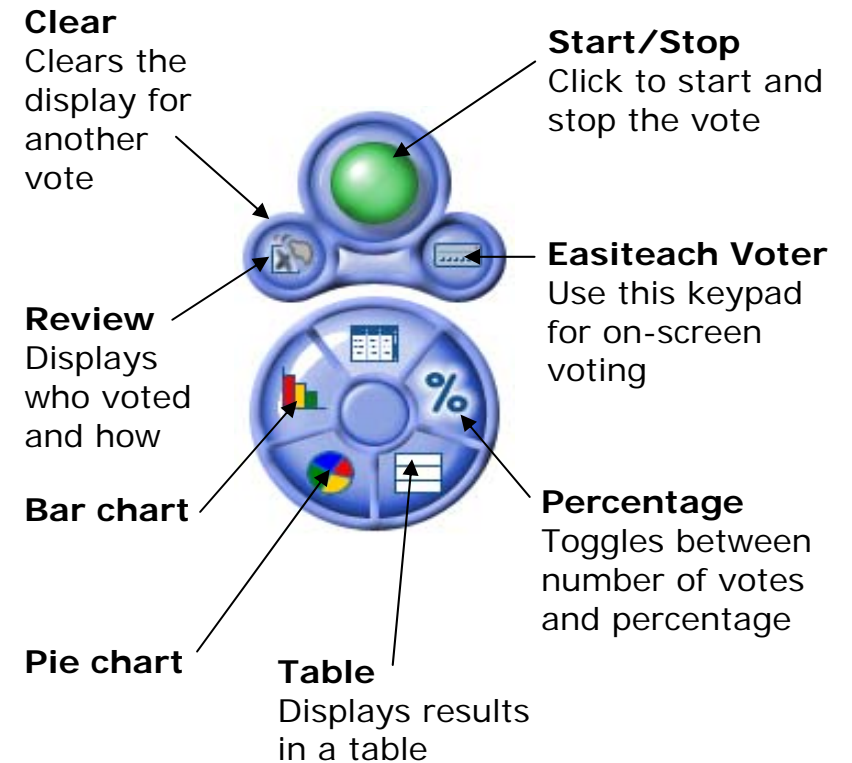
**Clear**
Clears the display for another vote

**Start/Stop**
Click to start and stop the vote

**Easiteach Voter**
Use this keypad for on-screen voting

**Review**
Displays who voted and how

%

**Bar chart**

**Percentage**
Toggles between number of votes and percentage

**Pie chart**

**Table**
Displays results in a table